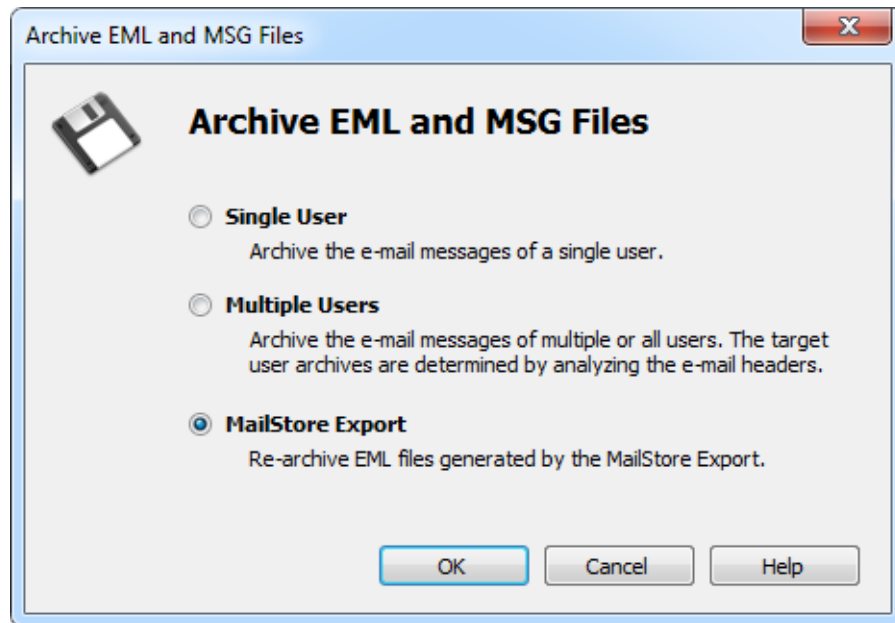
Archive EML and MSG Files

Archive EML and MSG Files

Single User

Archive the e-mail messages of a single user.

Multiple Users

Archive the e-mail messages of multiple or all users. The target user archives are determined by analyzing the e-mail headers.

MailStore Export

Re-archive EML files generated by the MailStore Export.

OK Cancel Help